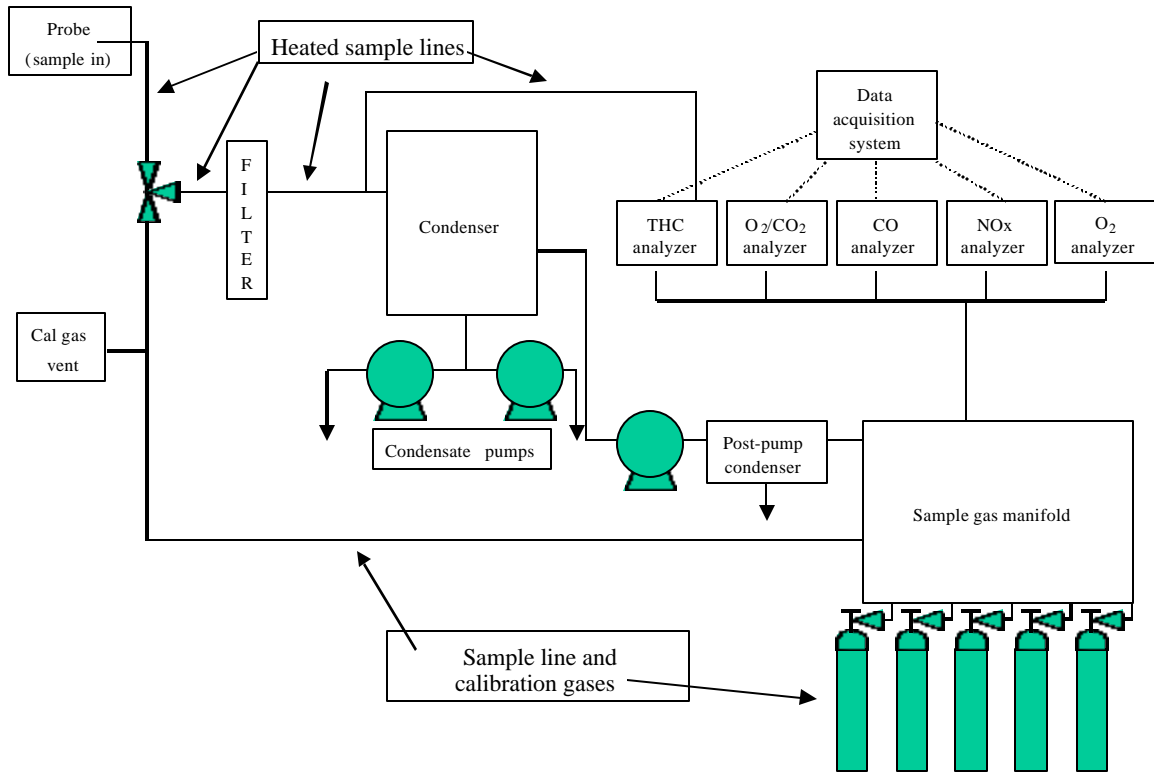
Probe
(sample in)

Heated sample lines

Data acquisition system

F
I
L
T
E
R

Condenser

THC analyzer

$O_2/CO_2$ analyzer

CO analyzer

NOx analyzer

$O_2$ analyzer

Cal gas vent

Condensate pumps

Post-pump condenser

Sample gas manifold

Sample line and calibration gases